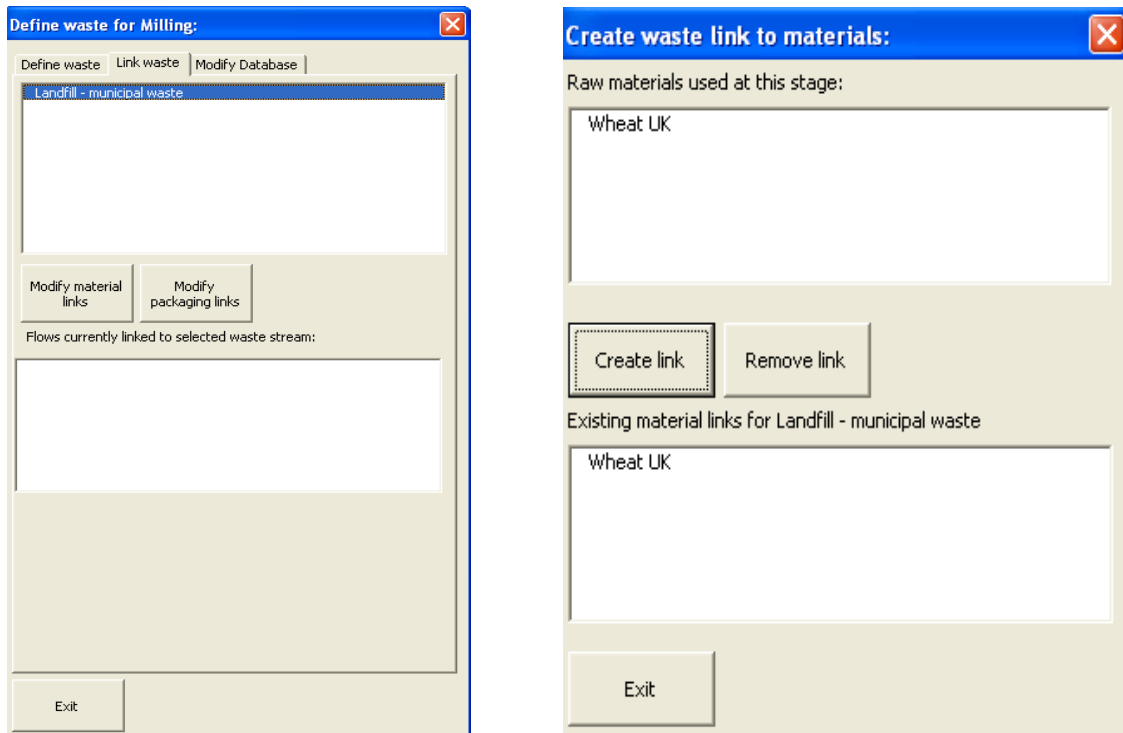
Define waste for Milling:

Define waste | Link waste | Modify Database

Landfill - municipal waste

Modify material links

Modify packaging links

Flows currently linked to selected waste stream:

Exit

Create waste link to materials:

Raw materials used at this stage:

Wheat UK

Create link

Remove link

Existing material links for Landfill - municipal waste

Wheat UK

Exit